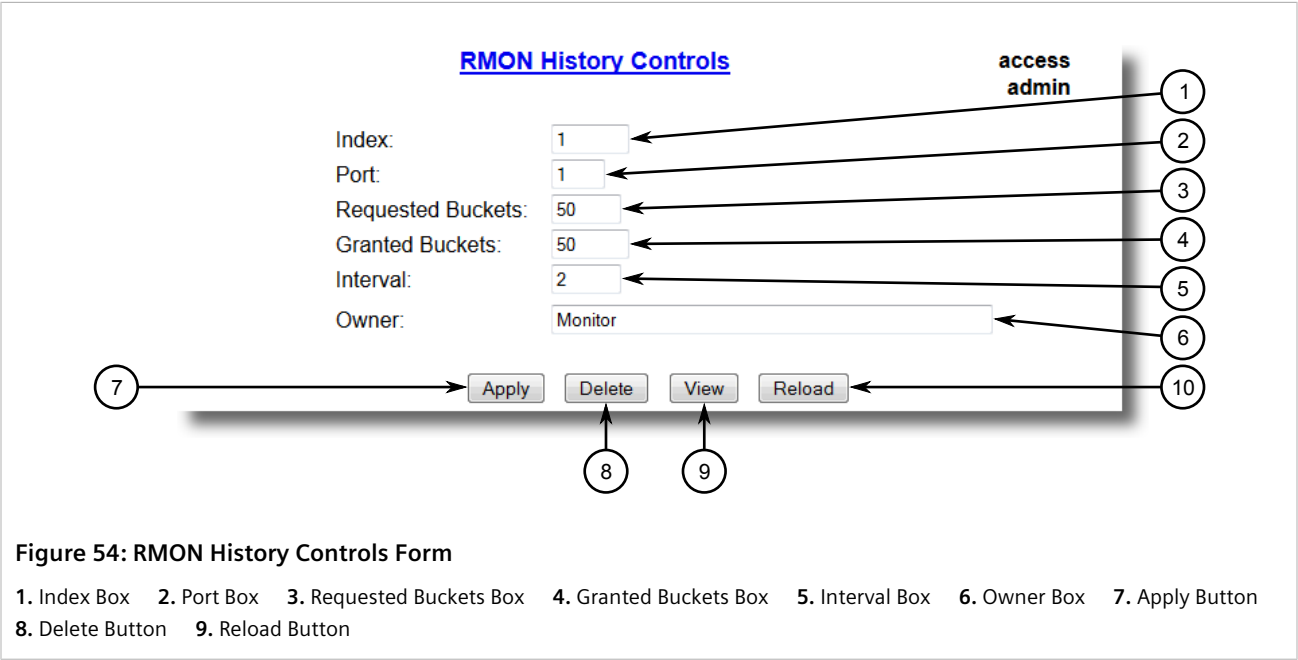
RMON History Controls

access
admin

Index: 1
Port: 1
Requested Buckets: 50
Granted Buckets: 50
Interval: 2
Owner: Monitor

Apply Delete View Reload

1
2
3
4
5
6
7
8
9
10

Figure 54: RMON History Controls Form

1. Index Box 2. Port Box 3. Requested Buckets Box 4. Granted Buckets Box 5. Interval Box 6. Owner Box 7. Apply Button 8. Delete Button 9. Reload Button